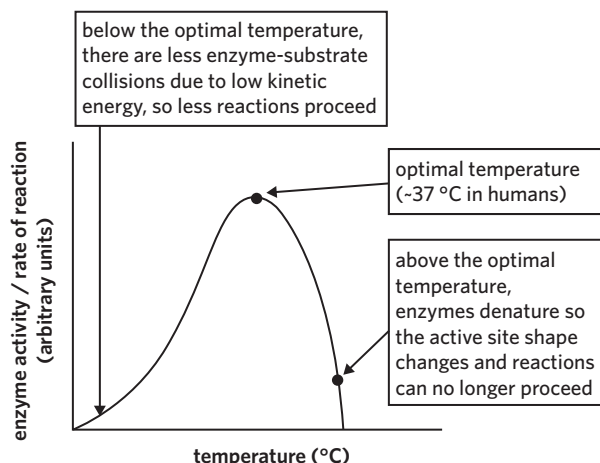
below the optimal temperature, there are less enzyme-substrate collisions due to low kinetic energy, so less reactions proceed

optimal temperature (~37 °C in humans)

above the optimal temperature, enzymes denature so the active site shape changes and reactions can no longer proceed

enzyme activity / rate of reaction (arbitrary units)

temperature (°C)